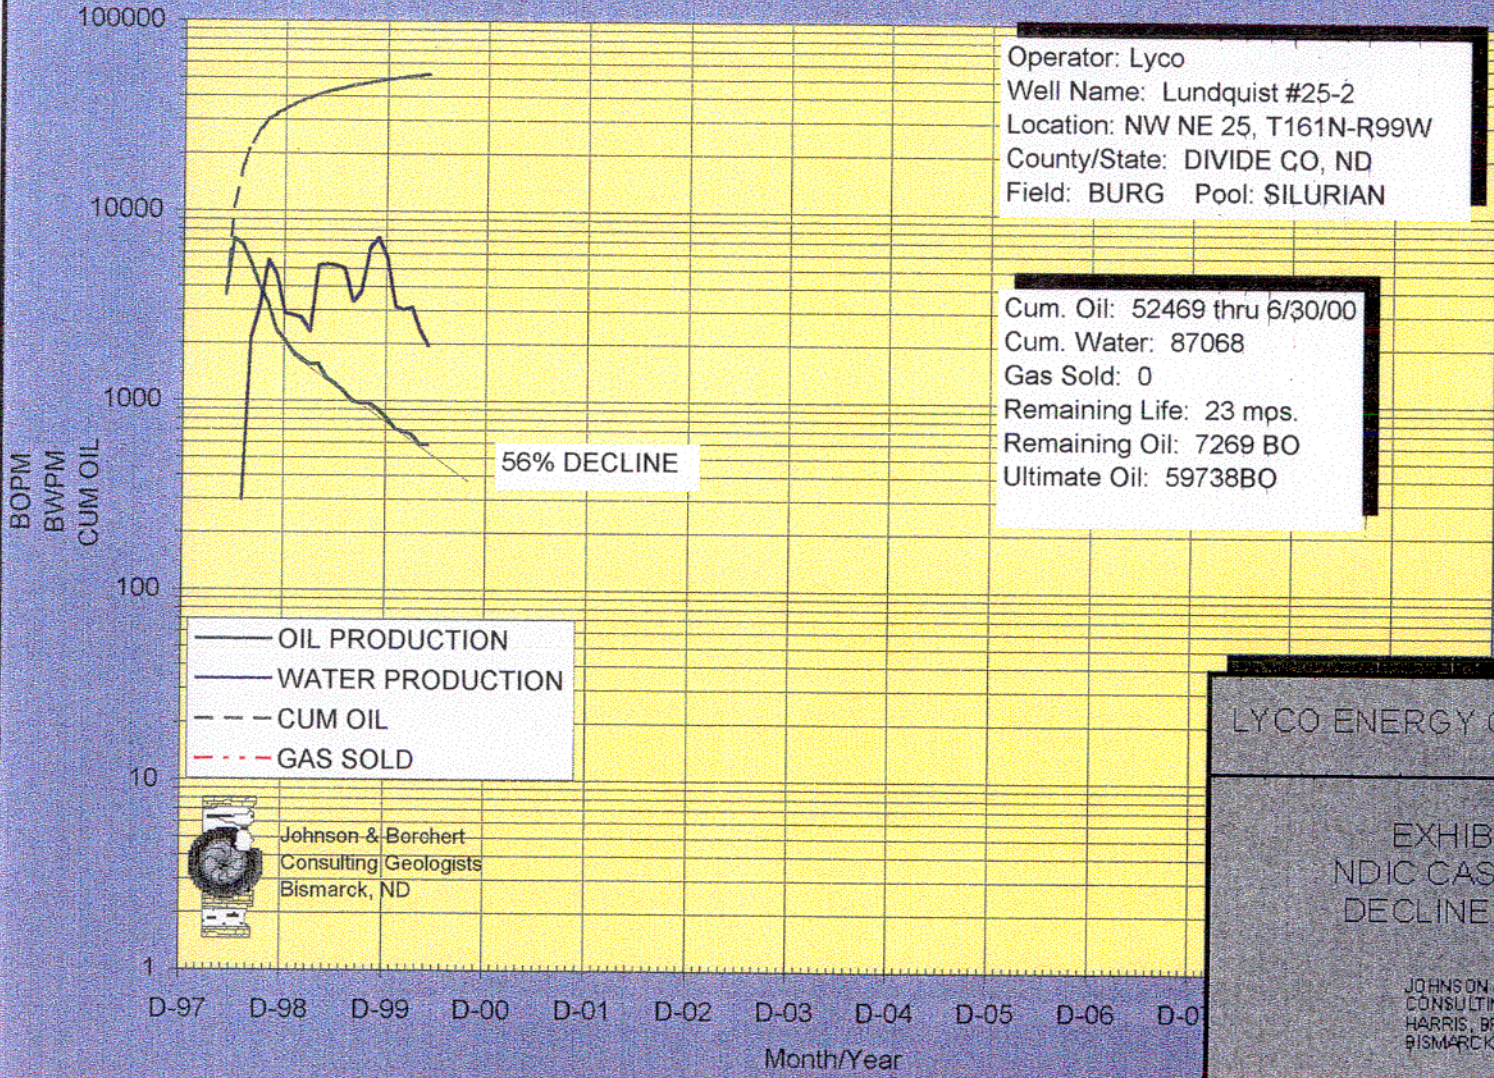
100000
10000
1000
100
10
1

BOPM
BWPM
CUM OIL

Operator: Lyco
Well Name: Lundquist #25-2
Location: NW NE 25, T161N-R99W
County/State: DIVIDE CO, ND
Field: BURG Pool: SILURIAN

Cum. Oil: 52469 thru 6/30/00
Cum. Water: 87068
Gas Sold: 0
Remaining Life: 23 mos.
Remaining Oil: 7269 BO
Ultimate Oil: 59738BO

56% DECLINE

OIL PRODUCTION
WATER PRODUCTION
CUM OIL
GAS SOLD

Johnson & Borchert
Consulting Geologists
Bismarck, ND

LYCO ENERGY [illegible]

EXHIB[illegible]
NDIC CAS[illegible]
DECLINE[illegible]

JOHNSON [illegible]
CONSULTIN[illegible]
HARRIS, B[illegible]
BISMARCK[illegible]

D-97 D-98 D-99 D-00 D-01 D-02 D-03 D-04 D-05 D-06 D-0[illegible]

Month/Year